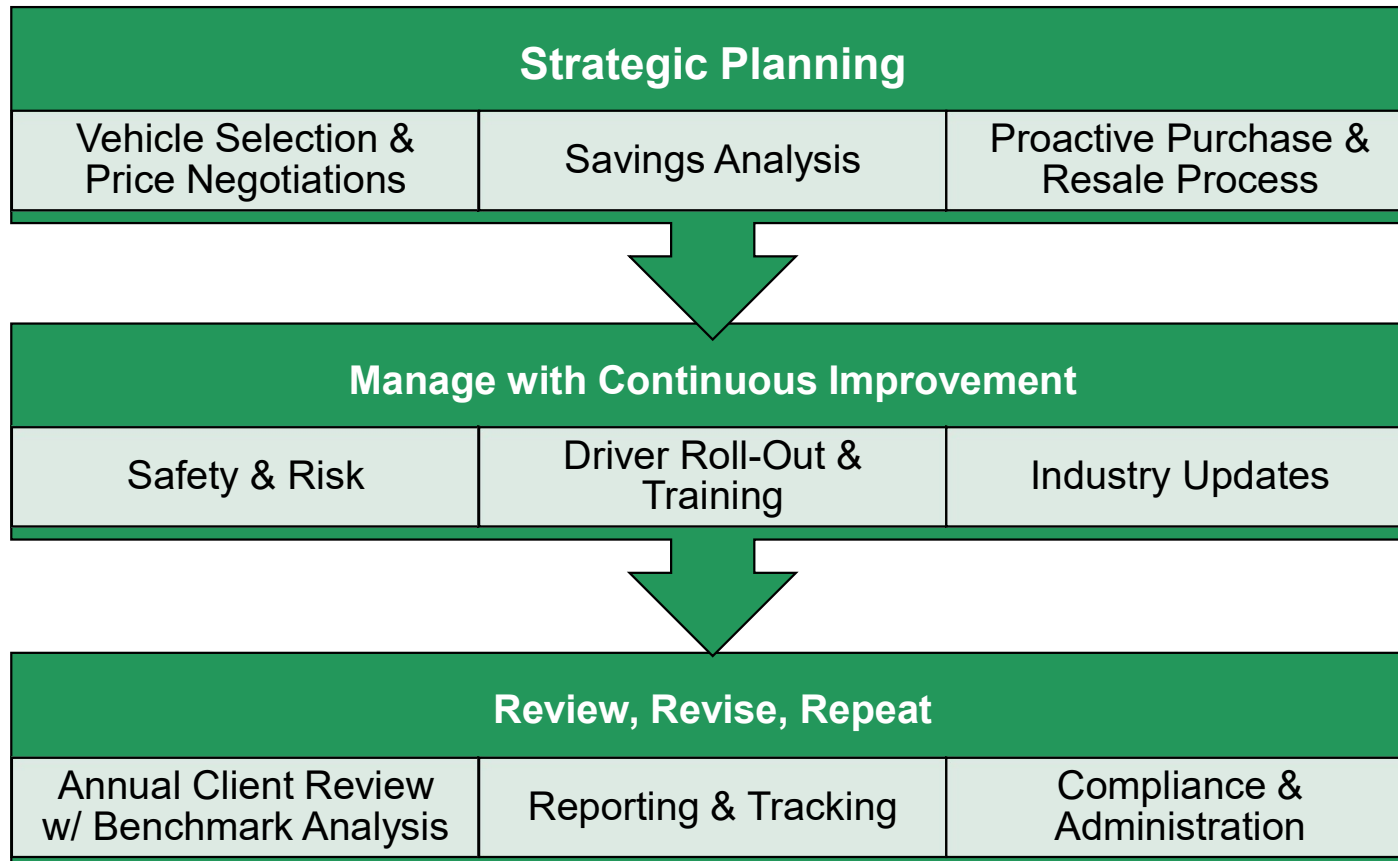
Strategic Planning

Vehicle Selection & Price Negotiations

Savings Analysis

Proactive Purchase & Resale Process

Manage with Continuous Improvement

Safety & Risk

Driver Roll-Out & Training

Industry Updates

Review, Revise, Repeat

Annual Client Review w/ Benchmark Analysis

Reporting & Tracking

Compliance & Administration